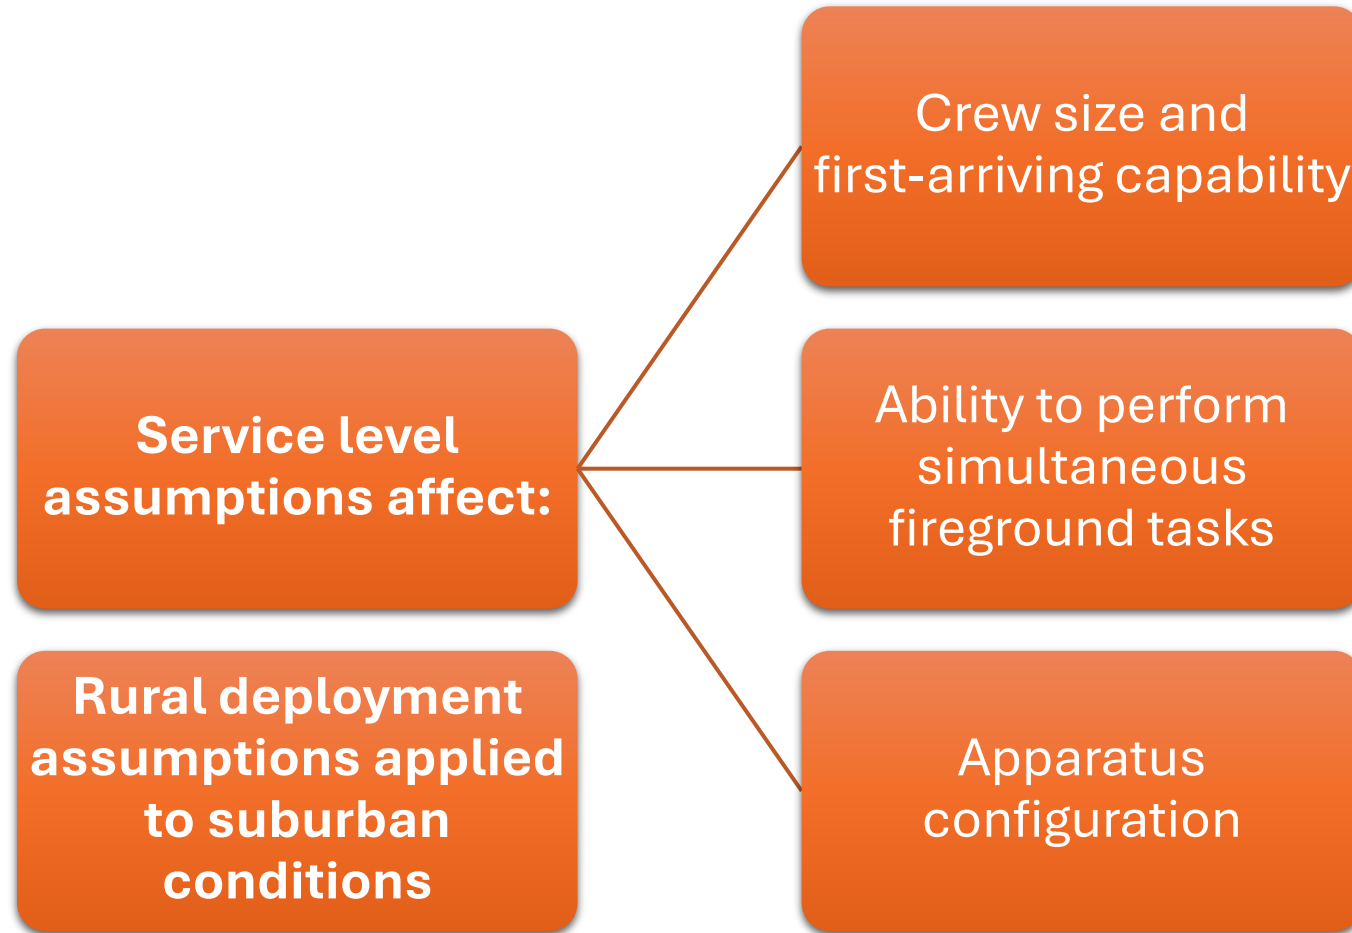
Service level assumptions affect:

Crew size and first-arriving capability

Ability to perform simultaneous fireground tasks

Apparatus configuration

Rural deployment assumptions applied to suburban conditions